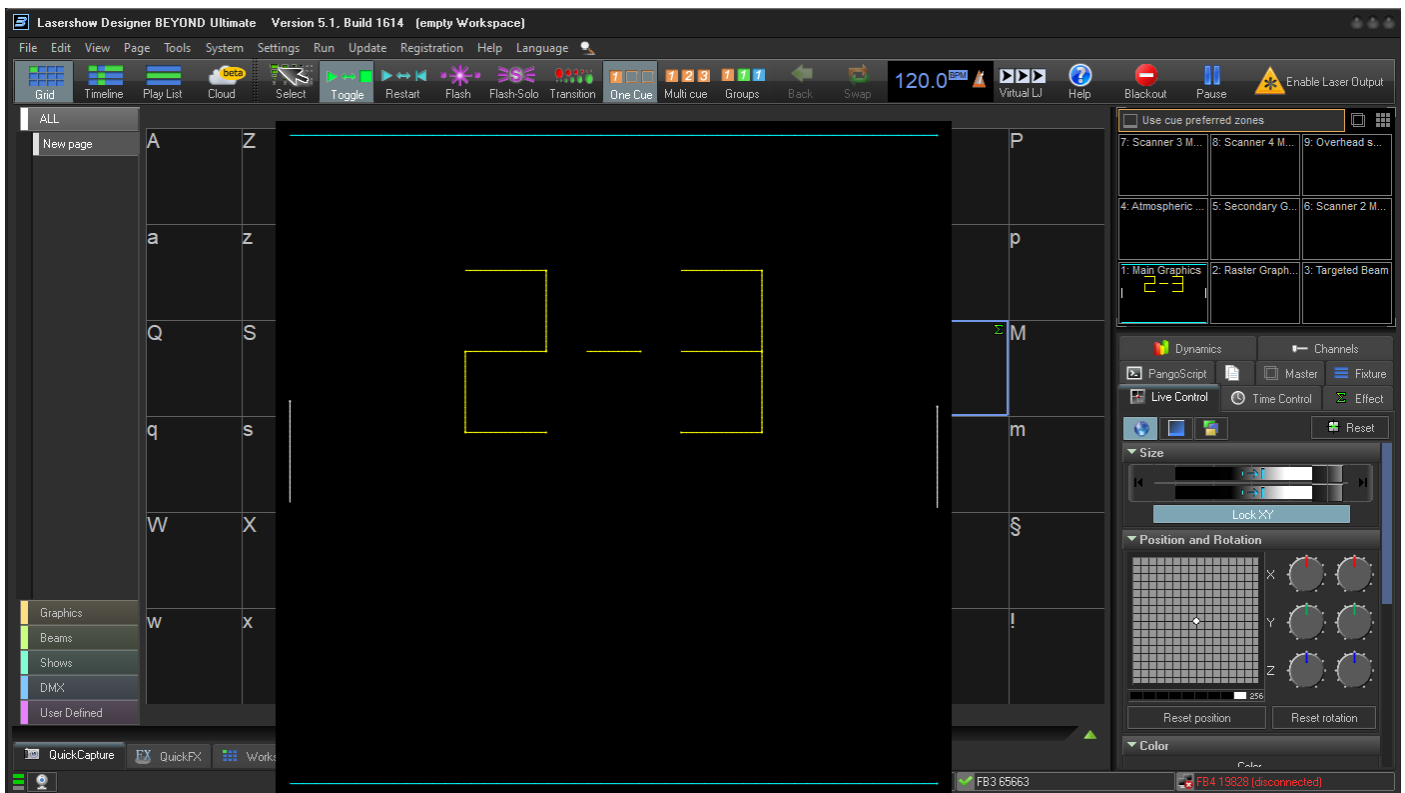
Lasershow Designer BEYOND Ultimate Version 5.1, Build 1614 (empty Workspace)

File Edit View Page Tools System Settings Run Update Registration Help Language

Grid Timeline Play List beta Cloud Select Toggle Restart Flash Flash-Solo Transition One Cue 1 2 3 Multi cue 1 1 1 Groups Back Swap 120.0 BPM Virtual LJ Help Blackout Pause Enable Laser Output

ALL
New page

A Z P
a z p
Q S M
q s m
W X §
w x !

Graphics
Beams
Shows
DMX
User Defined

QuickCapture QuickFX Works

Use cue preferred zones

7: Scanner 3 M... 8: Scanner 4 M... 9: Overhead s...
4: Atmospheric ... 5: Secondary G... 6: Scanner 2 M...
1: Main Graphics 2: Raster Graph... 3: Targeted Beam

Dynamics Channels
PangoScript Master Fixture
Live Control Time Control Effect

Reset

Size

Lock XY

Position and Rotation

X
Y
Z

256

Reset position Reset rotation

Color

Color

FB3 65663 FB4 19828 (disconnected)